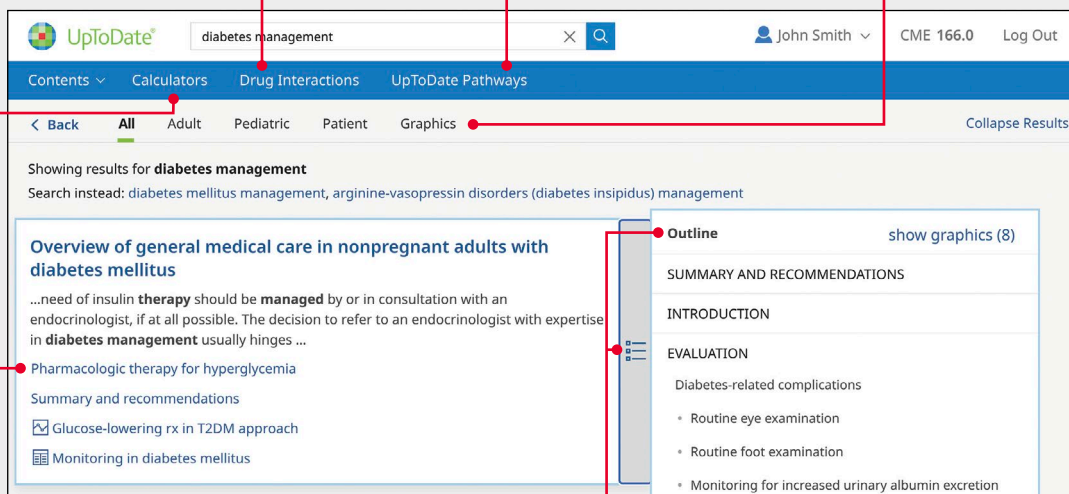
UpToDate®

diabetes management

John Smith

CME 166.0

Log Out

Contents

Calculators

Drug Interactions

UpToDate Pathways

< Back

All

Adult

Pediatric

Patient

Graphics

Collapse Results

Showing results for **diabetes management**

Search instead: diabetes mellitus management, arginine-vasopressin disorders (diabetes insipidus) management

Overview of general medical care in nonpregnant adults with diabetes mellitus

...need of insulin **therapy** should be **managed** by or in consultation with an endocrinologist, if at all possible. The decision to refer to an endocrinologist with expertise in **diabetes management** usually hinges ...

Pharmacologic therapy for hyperglycemia

Summary and recommendations

Glucose-lowering rx in T2DM approach

Monitoring in diabetes mellitus

Outline

show graphics (8)

SUMMARY AND RECOMMENDATIONS

INTRODUCTION

EVALUATION

Diabetes-related complications

• Routine eye examination

• Routine foot examination

• Monitoring for increased urinary albumin excretion